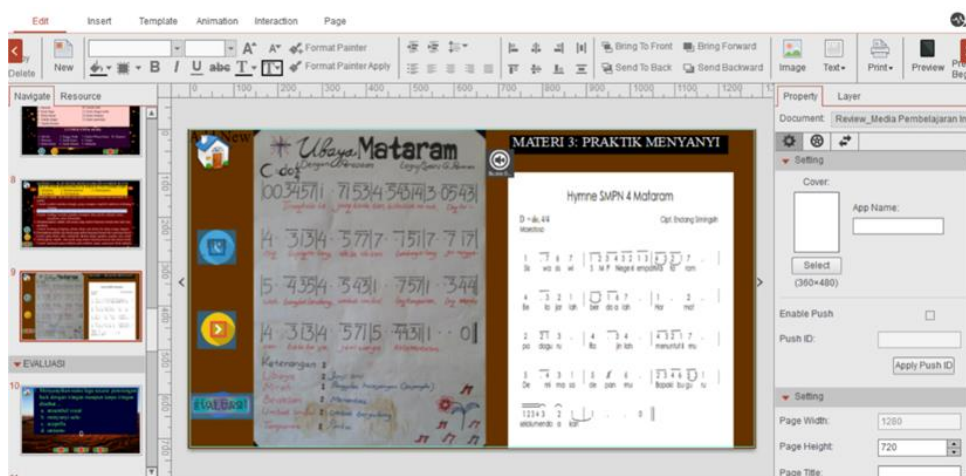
Edit Insert Template Animation Interaction Page

Delete New B I U abc T Format Painter Format Painter Apply Bring To Front Bring Forward Send To Back Send Backward Image Text Print Preview

Navigate Resource

EVALUASI

Ubaya Mataram

C do 2/4

0034571 7153 45343 0543

4 3134 5717 7517 7 17

5 4354 5431 7511 344

4 3134 5715 4331 0

Keterangan

EVALUASI

MATERI 3: PRAKTIK MENYANYI

Hymne SMPN 4 Mataram

Cipt. Endang Sriningsih

Property Layer

Document: Review_Media Pembelajaran In

Setting

Cover:

App Name:

Select

(360×480)

Enable Push

Push ID:

Apply Push ID

Setting

Page Width: 1280

Page Height: 720

Page Title: